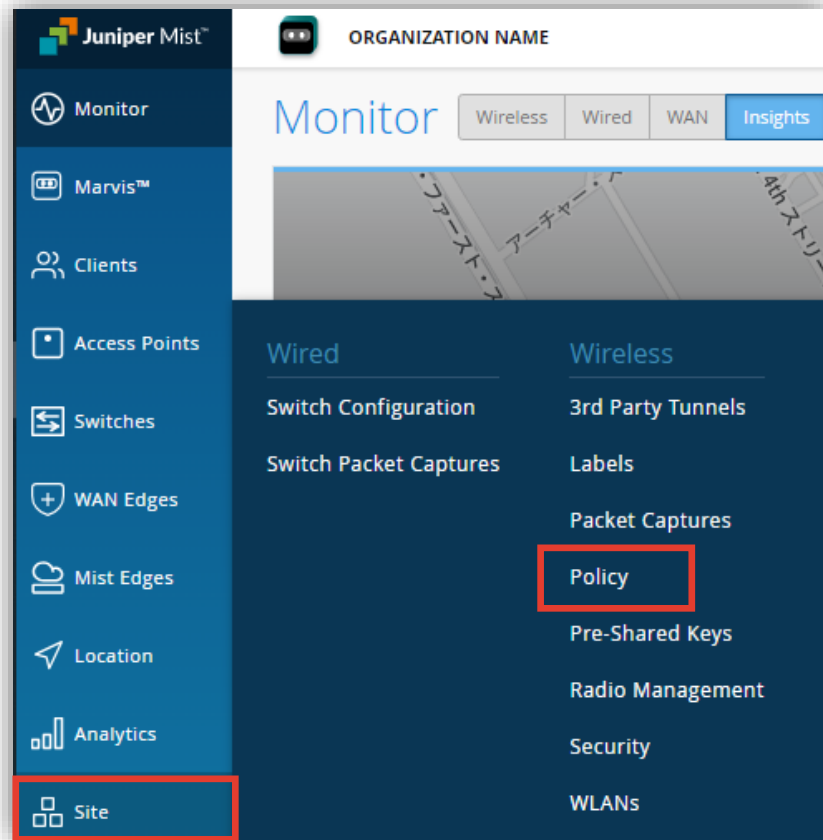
Juniper Mist™

ORGANIZATION NAME

Monitor
Marvis™
Clients
Access Points
Switches
WAN Edges
Mist Edges
Location
Analytics
Site

Monitor

Wireless | Wired | WAN | Insights

ファースト・ス
アーチャー・
4th ストリー

Wired
Switch Configuration
Switch Packet Captures

Wireless
3rd Party Tunnels
Labels
Packet Captures
Policy
Pre-Shared Keys
Radio Management
Security
WLANs